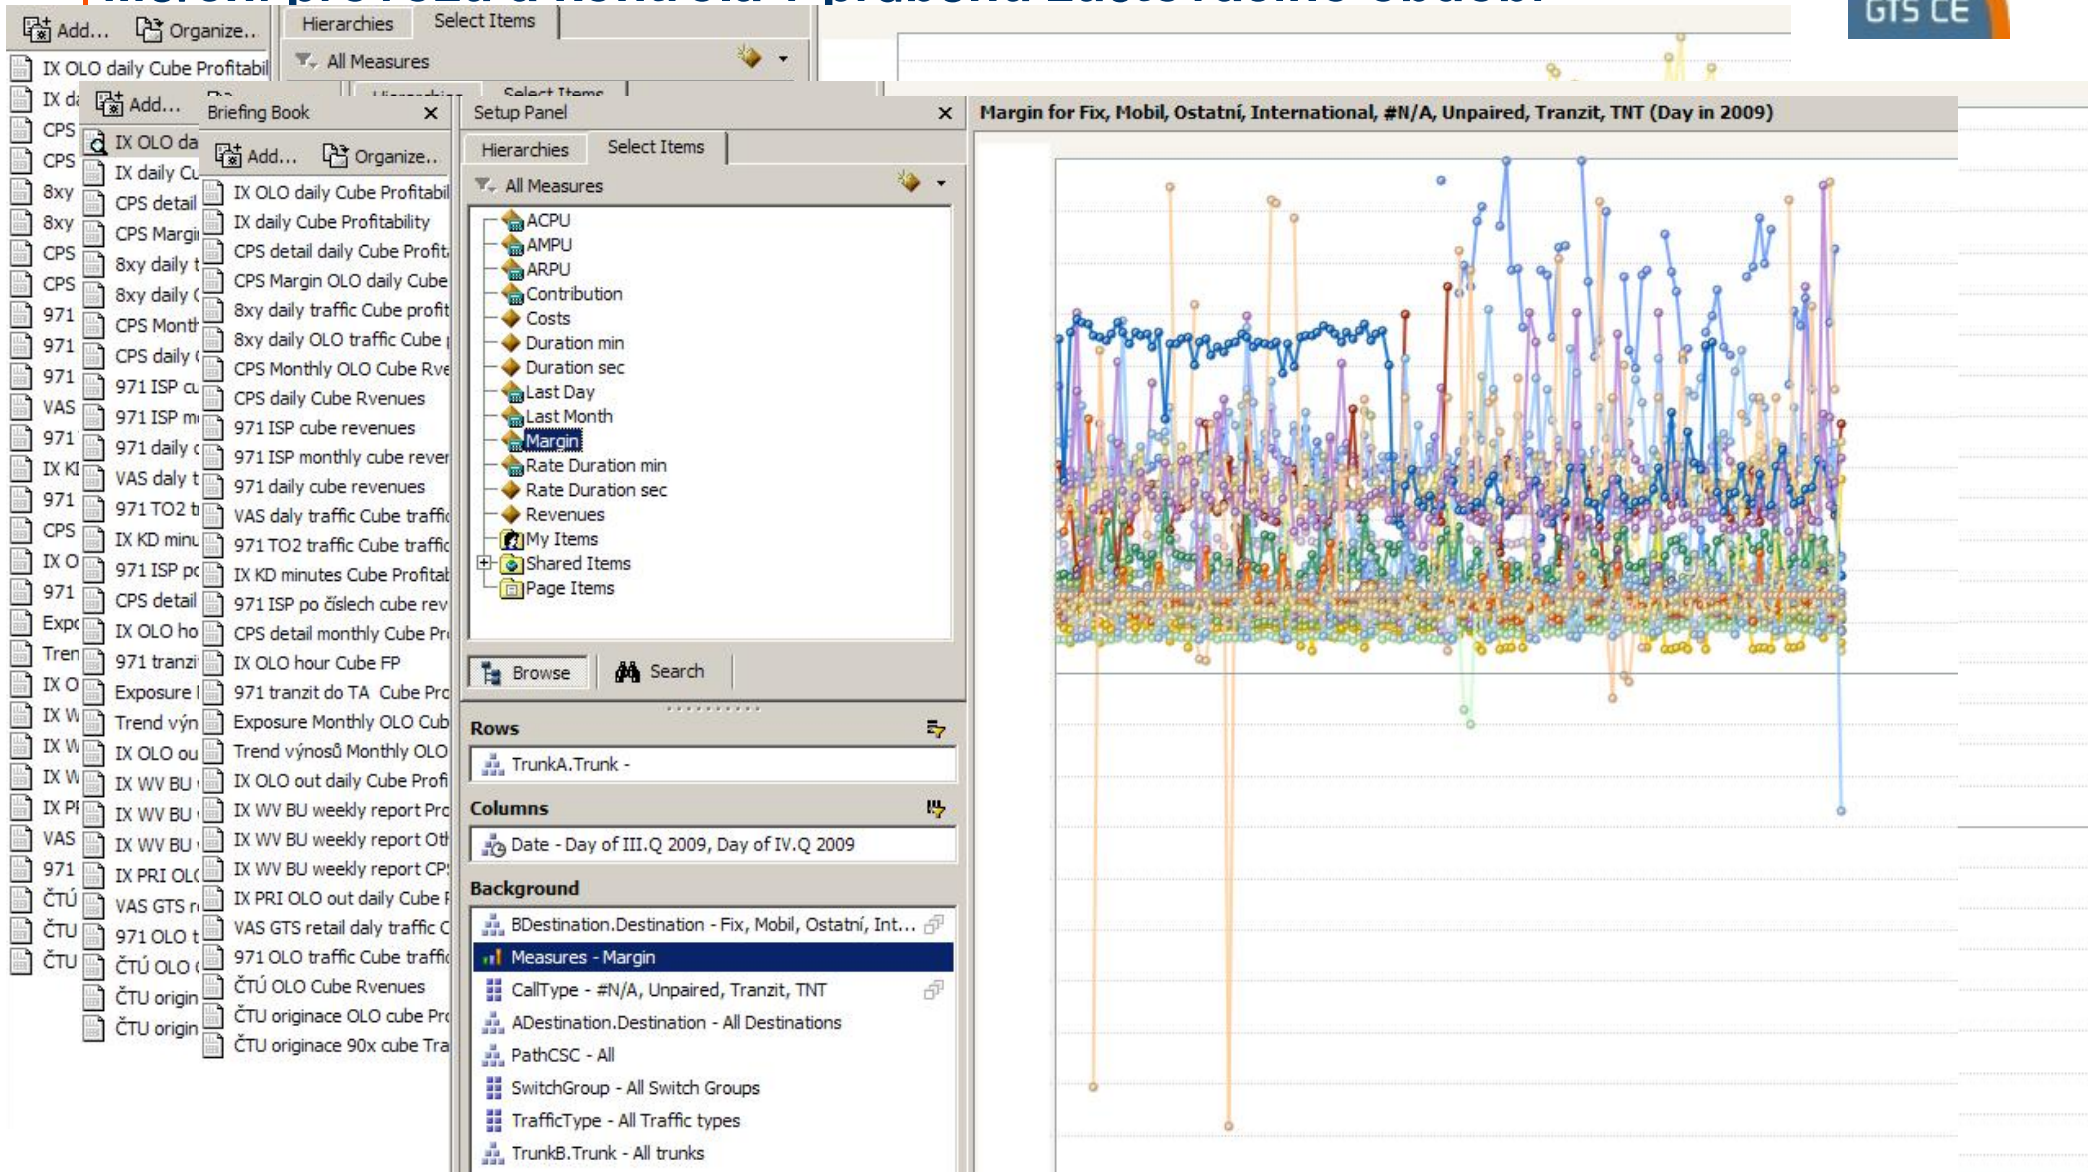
GTS CE

Add... Organize..

Hierarchies Select Items

All Measures

IX OLO daily Cube Profitabil
IX d
CPS
CPS
8xy
8xy
CPS
CPS
971
971
971
VAS
971
IX KI
971
CPS
IX O
971
Expo
Tren
IX O
IX W
IX W
IX W
IX PI
VAS
971
ČTÚ
ČTU
ČTU

Add...
IX OLO da
IX daily Cu
CPS detail
CPS Margi
8xy daily t
8xy daily (
CPS Month
CPS daily (
971 ISP cu
971 ISP m
971 daily c
VAS daly t
971 TO2 t
IX KD minu
971 ISP pc
CPS detail
IX OLO ho
971 tranzi
Exposure I
Trend výn
IX OLO ou
IX WV BU
IX WV BU
IX WV BU
IX PRI OL(
VAS GTS r
971 OLO t
ČTÚ OLO (
ČTU origin
ČTU origin

Briefing Book

Add... Organize..

IX OLO daily Cube Profitabil
IX daily Cube Profitability
CPS detail daily Cube Profit
CPS Margin OLO daily Cube
8xy daily traffic Cube profit
8xy daily OLO traffic Cube
CPS Monthly OLO Cube Rve
CPS daily Cube Rvenues
971 ISP cube revenues
971 ISP monthly cube rever
971 daily cube revenues
VAS daly traffic Cube traffic
971 TO2 traffic Cube traffic
IX KD minutes Cube Profitat
971 ISP po číslech cube rev
CPS detail monthly Cube Pr
IX OLO hour Cube FP
971 tranzit do TA Cube Pro
Exposure Monthly OLO Cub
Trend výnosů Monthly OLO
IX OLO out daily Cube Profi
IX WV BU weekly report Pro
IX WV BU weekly report Oth
IX WV BU weekly report CP
IX PRI OLO out daily Cube F
VAS GTS retail daly traffic C
971 OLO traffic Cube traffic
ČTÚ OLO Cube Rvenues
ČTU originace OLO cube Pro
ČTU originace 90x cube Tra

Setup Panel

Hierarchies Select Items

All Measures

ACPU
AMPU
ARPU
Contribution
Costs
Duration min
Duration sec
Last Day
Last Month
Margin
Rate Duration min
Rate Duration sec
Revenues
My Items
Shared Items
Page Items

Browse Search

Rows
TrunkA.Trunk -

Columns
Date - Day of III.Q 2009, Day of IV.Q 2009

Background
BDestination.Destination - Fix, Mobil, Ostatní, Int...
Measures - Margin
CallType - #N/A, Unpaired, Tranzit, TNT
ADestination.Destination - All Destinations
PathCSC - All
SwitchGroup - All Switch Groups
TrafficType - All Traffic types
TrunkB.Trunk - All trunks

Margin for Fix, Mobil, Ostatní, International, #N/A, Unpaired, Tranzit, TNT (Day in 2009)